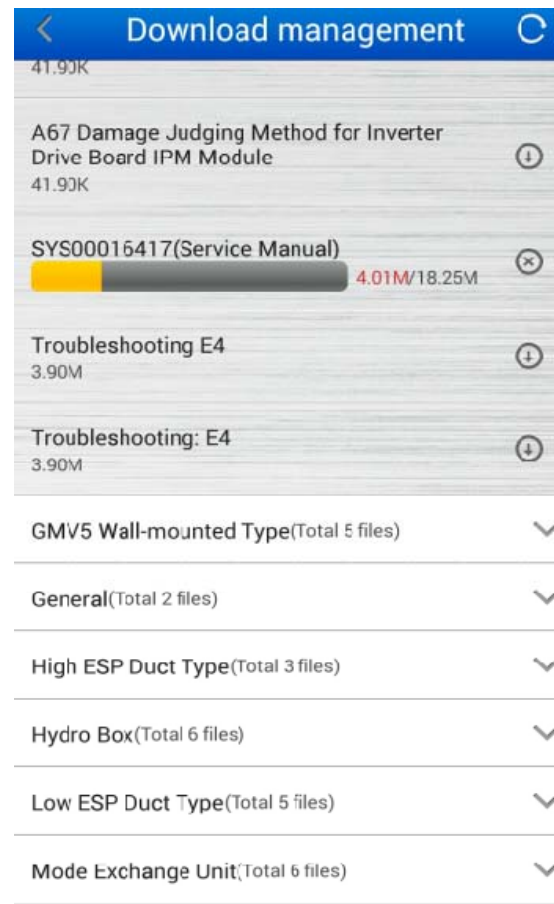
Download management

41.90K

A67 Damage Judging Method for Inverter Drive Board IPM Module
41.90K

SYS00016417(Service Manual)
4.01M/18.25M

Troubleshooting E4
3.90M

Troubleshooting: E4
3.90M

GMV5 Wall-mounted Type(Total 5 files)

General(Total 2 files)

High ESP Duct Type(Total 3 files)

Hydro Box(Total 6 files)

Low ESP Duct Type(Total 5 files)

Mode Exchange Unit(Total 6 files)